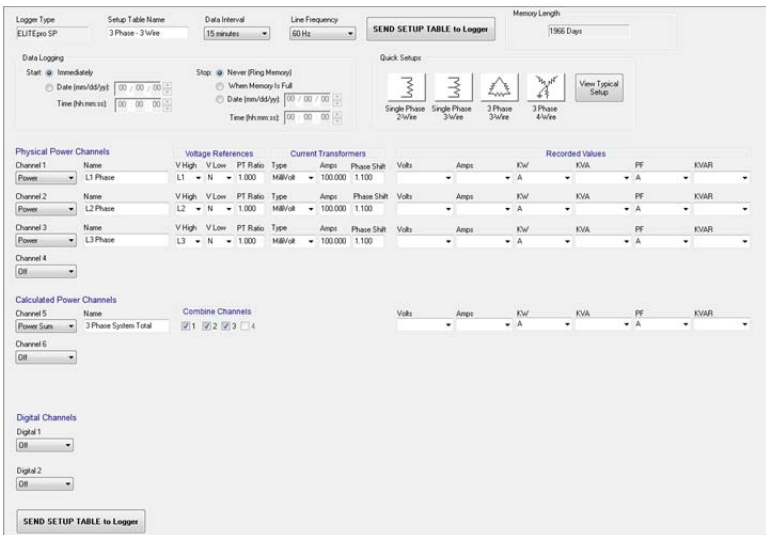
Logger Type
ELITEpro SP

Setup Table Name
3 Phase - 3 Wire

Data Interval
15 minutes

Line Frequency
60 Hz

SEND SETUP TABLE to Logger

Memory Length
1966 Days

Data Logging
Start: Immediately
Date (mm/dd/yy): 00 / 00 / 00
Time (hh:mm:ss): 00 : 00 : 00

Stop: Never (Ring Memory)
When Memory Is Full
Date (mm/dd/yy): 00 / 00 / 00
Time (hh:mm:ss): 00 : 00 : 00

Quick Setups
Single Phase 2-Wire
Single Phase 3-Wire
3 Phase 3-Wire
3 Phase 4-Wire
View Typical Setup

Physical Power Channels

Voltage References

Current Transformers

Recorded Values

| | Name | V High | V Low | PT Ratio | Type | Amps | Phase Shift | Volts | Amps | KW | KVA | PF | KVAR |
|---|---|---|---|---|---|---|---|---|---|---|---|---|---|
| Channel 1 Power | L1 Phase | L1 | N | 1.000 | MilliVolt | 100.000 | 1.100 | | | A | | A | |
| Channel 2 Power | L2 Phase | L2 | N | 1.000 | MilliVolt | 100.000 | 1.100 | | | A | | A | |
| Channel 3 Power | L3 Phase | L3 | N | 1.000 | MilliVolt | 100.000 | 1.100 | | | A | | A | |

Channel 4
Off

Calculated Power Channels
Channel 5
Power Sum
Name
3 Phase System Total
Combine Channels
1 2 3 4
Volts
Amps
KW
A
KVA
PF
A
KVAR

Channel 6
Off

Digital Channels
Digital 1
Off

Digital 2
Off

SEND SETUP TABLE to Logger